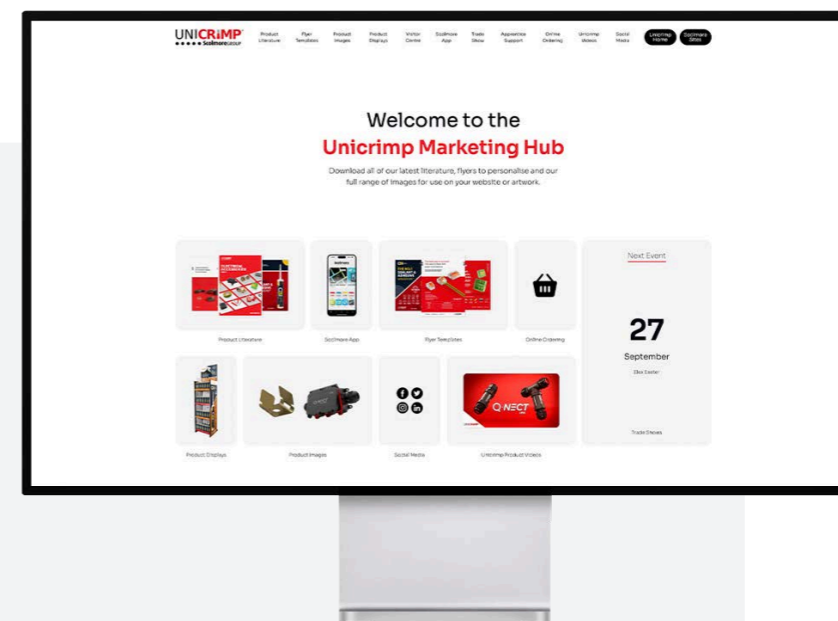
UNICRIMP
Scolmore GROUP

Product Literature | Flyer Templates | Product Images | Product Displays | Visitor Centre | Scolmore App | Trade Show | Apprentice Support | Online Ordering | Unicrimp Videos | Social Media | Unicrimp Home | Scolmore Sites

Welcome to the
Unicrimp Marketing Hub

Download all of our latest literature, flyers to personalise and our full range of images for use on your website or artwork.

Product Literature

Scolmore App

Flyer Templates

Online Ordering

Next Event

27

September

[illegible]

Trade Shows

Product Displays

Product Images

Social Media

Q-NECT

Unicrimp Product Videos